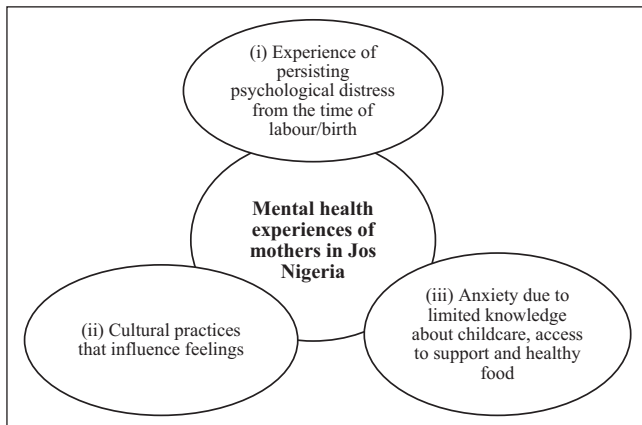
(i) Experience of persisting psychological distress from the time of labour/birth

Mental health experiences of mothers in Jos Nigeria

(ii) Cultural practices that influence feelings

(iii) Anxiety due to limited knowledge about childcare, access to support and healthy food